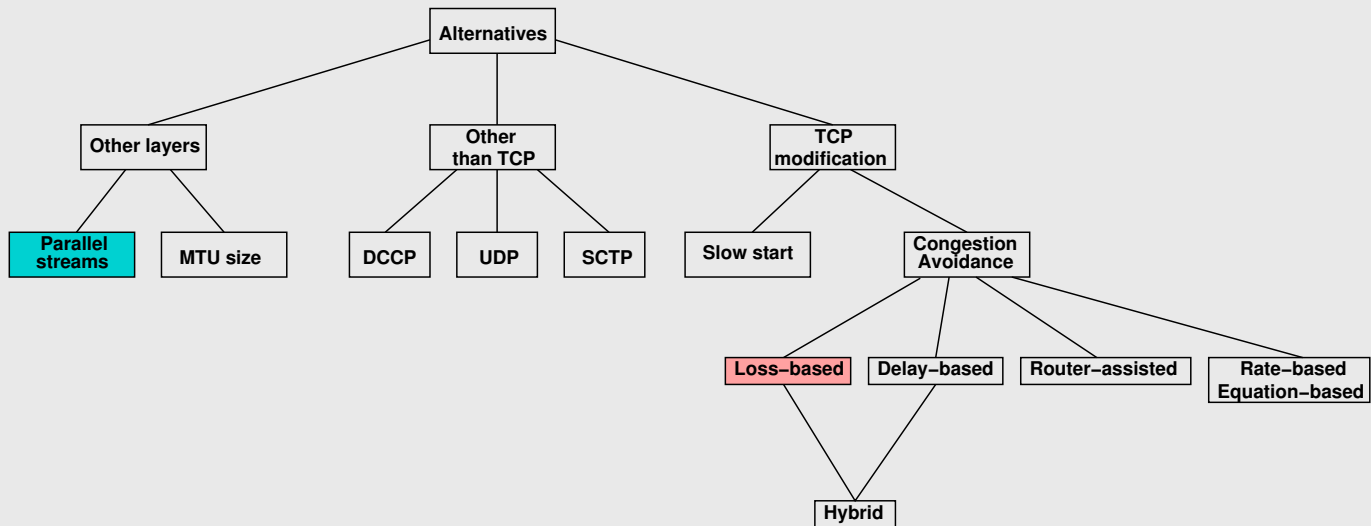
Alternatives

Other layers

Other than TCP

TCP modification

Parallel streams

MTU size

DCCP

UDP

SCTP

Slow start

Congestion Avoidance

Loss−based

Delay−based

Router−assisted

Rate−based Equation−based

Hybrid